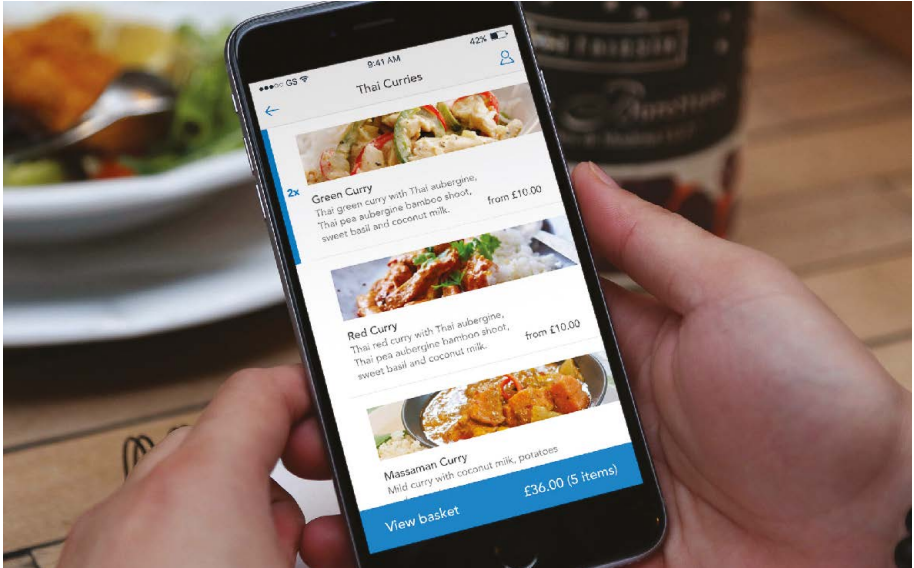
●●●○○ GS 9:41 AM 42%

Thai Curries

2x

Green Curry
Thai green curry with Thai aubergine, Thai pea aubergine bamboo shoot, sweet basil and coconut milk.
from £10.00

Red Curry
Thai red curry with Thai aubergine, Thai pea aubergine bamboo shoot, sweet basil and coconut milk.
from £10.00

Massaman Curry
Mild curry with coconut milk, potatoes

View basket
£36.00 (5 items)